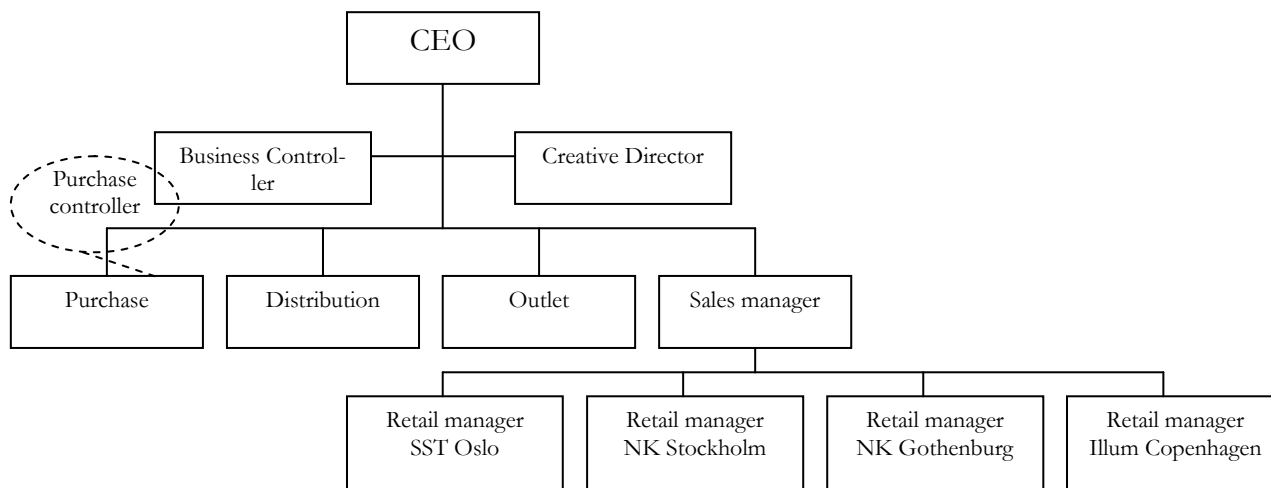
CEO

Business Controller

Creative Director

Purchase controller

Purchase

Distribution

Outlet

Sales manager

Retail manager SST Oslo

Retail manager NK Stockholm

Retail manager NK Gothenburg

Retail manager Illum Copenhagen